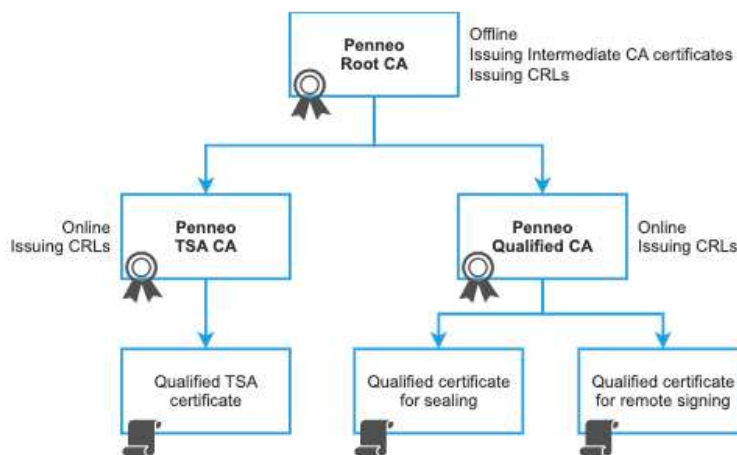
Penneo
Root CA

Offline
Issuing Intermediate CA certificates
Issuing CRLs

Online
Issuing CRLs

Penneo
TSA CA

Penneo
Qualified CA

Online
Issuing CRLs

Qualified TSA certificate

Qualified certificate for sealing

Qualified certificate for remote signing